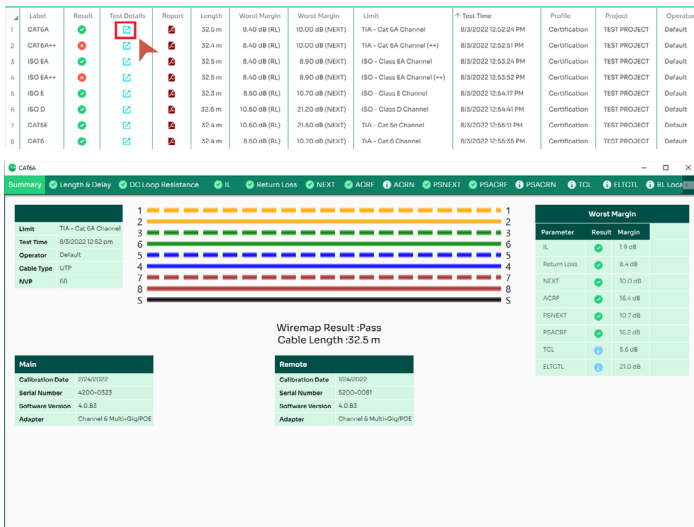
| | Label | Result | Test Details | Report | Length | Worst Margin | Worst Margin | Limit | ↑ Test Time | Profile | Project | Operator |
|---|---|---|---|---|---|---|---|---|---|---|---|---|
| 1 | CAT6A | | | | 32.5 m | 8.40 dB (RL) | 10.00 dB (NEXT) | TIA - Cat 6A Channel | 8/3/2022 12:52:24 PM | Certification | TEST PROJECT | Default |
| 2 | CAT6A++ | | | | 32.4 m | 8.40 dB (RL) | 10.00 dB (NEXT) | TIA - Cat 6A Channel (++) | 8/3/2022 12:52:51 PM | Certification | TEST PROJECT | Default |
| 3 | ISO EA | | | | 32.5 m | 8.90 dB (RL) | 8.90 dB (RL) | ISO - Class EA Channel | 8/3/2022 12:53:24 PM | Certification | TEST PROJECT | Default |
| 4 | ISO EA++ | | | | 32.5 m | 8.90 dB (RL) | 8.90 dB (RL) | ISO - Class EA Channel (++) | 8/3/2022 12:53:52 PM | Certification | TEST PROJECT | Default |
| 5 | ISO E | | | | 32.5 m | 8.50 dB (RL) | 10.70 dB (NEXT) | ISO - Class E Channel | 8/3/2022 12:54:17 PM | Certification | TEST PROJECT | Default |
| 6 | ISO D | | | | 32.6 m | 10.80 dB (RL) | 21.20 dB (NEXT) | ISO - Class D Channel | 8/3/2022 12:54:41 PM | Certification | TEST PROJECT | Default |
| 7 | CAT6E | | | | 32.4 m | 10.80 dB (RL) | 21.80 dB (NEXT) | TIA - Cat 5e Channel | 8/3/2022 12:55:11 PM | Certification | TEST PROJECT | Default |
| 8 | CAT6 | | | | 32.4 m | 8.50 dB (RL) | 10.70 dB (NEXT) | TIA - Cat 6 Channel | 8/3/2022 12:55:35 PM | Certification | TEST PROJECT | Default |

CAT6A

Summary | Length & Delay | DC Loop Resistance | IL | Return Loss | NEXT | ACRF | ACRN | PSNEXT | PSACRF | PSACRN | TCL | ELTCTL | RL Local

| Limit | TIA - Cat 6A Channel |
|---|---|
| Test Time | 8/3/2022 12:52 pm |
| Operator | Default |
| Cable Type | UTP |
| NVP | 68 |

1 1
2 2
3 3
6 6
5 5
4 4
7 7
8 8
S S

Wiremap Result :Pass
Cable Length :32.5 m

Worst Margin

| Parameter | Result | Margin |
|---|---|---|
| IL | | 1.9 dB |
| Return Loss | | 8.4 dB |
| NEXT | | 10.0 dB |
| ACRF | | 16.4 dB |
| PSNEXT | | 10.7 dB |
| PSACRF | | 16.2 dB |
| TCL | | 5.6 dB |
| ELTCTL | | 21.0 dB |

Main

| Calibration Date | 2/24/2022 |
|---|---|
| Serial Number | 4200-0323 |
| Software Version | 4.0.83 |
| Adapter | Channel & Multi-Gig/POE |

Remote

| Calibration Date | 1/24/2022 |
|---|---|
| Serial Number | 5200-0081 |
| Software Version | 4.0.83 |
| Adapter | Channel & Multi-Gig/POE |